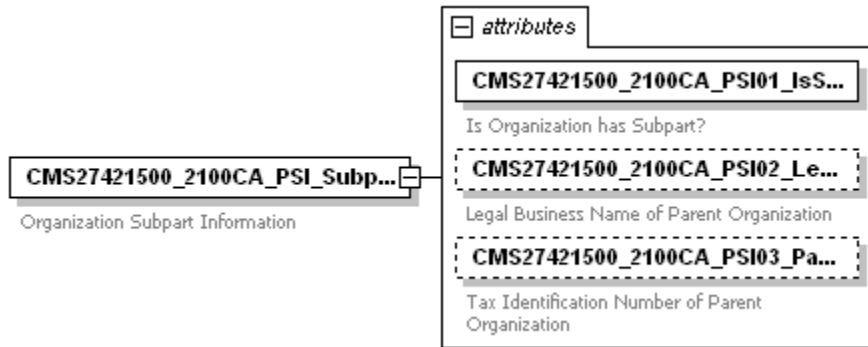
CMS27421500_2100CA_PSI_Subp...

Organization Subpart Information

attributes

CMS27421500_2100CA_PSI01_IsS...

Is Organization has Subpart?

CMS27421500_2100CA_PSI02_Le...

Legal Business Name of Parent Organization

CMS27421500_2100CA_PSI03_Pa...

Tax Identification Number of Parent Organization